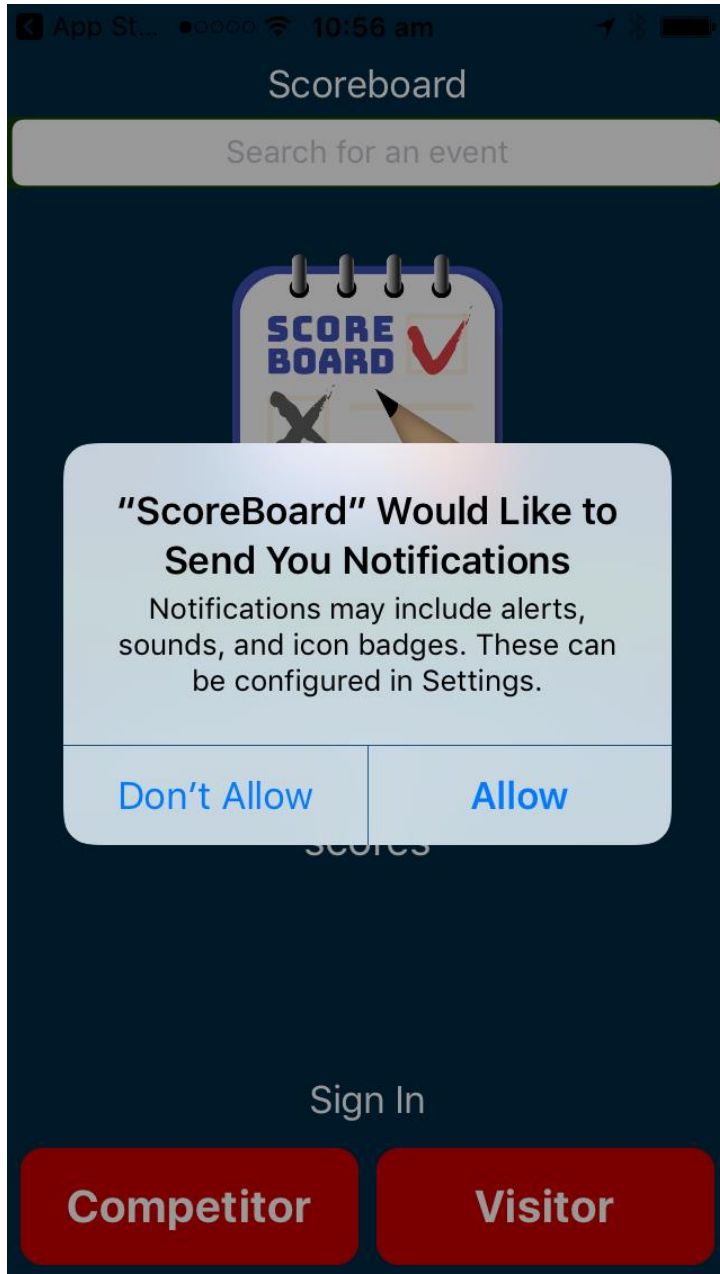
App St... 10:56 am

Scoreboard

Search for an event

SCORE BOARD

"ScoreBoard" Would Like to Send You Notifications

Notifications may include alerts, sounds, and icon badges. These can be configured in Settings.

Don't Allow | Allow

Scores

Sign In

Competitor

Visitor